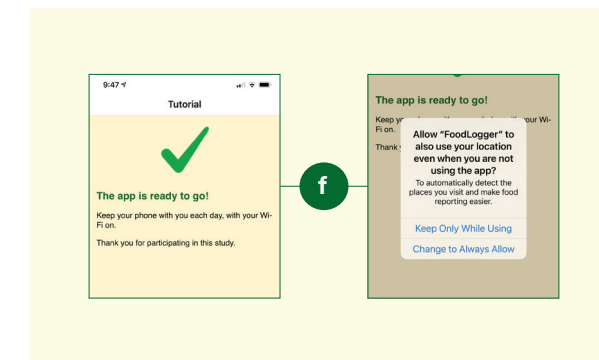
9:47

Tutorial

The app is ready to go!

Keep your phone with you each day, with your Wi-Fi on.

Thank you for participating in this study.

f

The app is ready to go!

Keep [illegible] your Wi-Fi on.

Thank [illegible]

Allow “FoodLogger” to also use your location even when you are not using the app?

To automatically detect the places you visit and make food reporting easier.

Keep Only While Using

Change to Always Allow